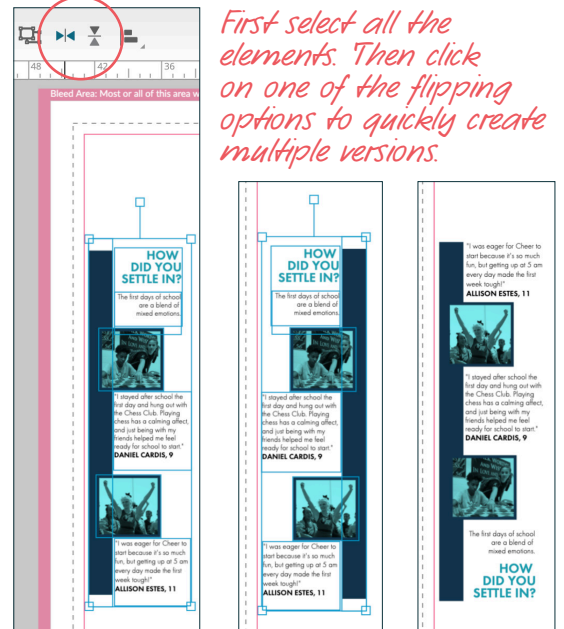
48
42
36
Bleed Area: Most or all of this area w

First select all the elements. Then click on one of the flipping options to quickly create multiple versions.

HOW DID YOU SETTLE IN?

The first days of school are a blend of mixed emotions.

"I stayed after school the first day and hung out with the Chess Club. Playing chess has a calming affect, and just being with my friends helped me feel ready for school to start."
DANIEL CARDIS, 9

"I was eager for Cheer to start because it's so much fun, but getting up at 5 am every day made the first week tough!"
ALLISON ESTES, 11

HOW DID YOU SETTLE IN?

The first days of school are a blend of mixed emotions.

"I stayed after school the first day and hung out with the Chess Club. Playing chess has a calming affect, and just being with my friends helped me feel ready for school to start."
DANIEL CARDIS, 9

"I was eager for Cheer to start because it's so much fun, but getting up at 5 am every day made the first week tough!"
ALLISON ESTES, 11

"I was eager for Cheer to start because it's so much fun, but getting up at 5 am every day made the first week tough!"
ALLISON ESTES, 11

"I stayed after school the first day and hung out with the Chess Club. Playing chess has a calming affect, and just being with my friends helped me feel ready for school to start."
DANIEL CARDIS, 9

The first days of school are a blend of mixed emotions.

HOW DID YOU SETTLE IN?